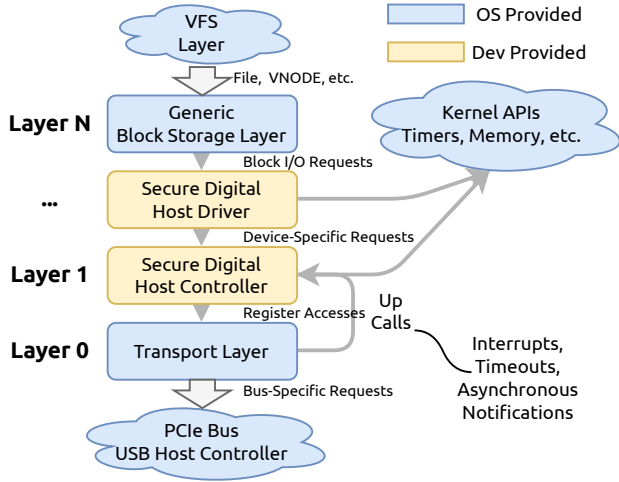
VFS
Layer

OS Provided

Dev Provided

File, VNODE, etc.

Layer N

Generic
Block Storage Layer

Kernel APIs
Timers, Memory, etc.

Block I/O Requests

...

Secure Digital
Host Driver

Device-Specific Requests

Layer 1

Secure Digital
Host Controller

Up
Calls

Register Accesses

Layer 0

Transport Layer

Interrupts,
Timeouts,
Asynchronous
Notifications

Bus-Specific Requests

PCIe Bus
USB Host Controller